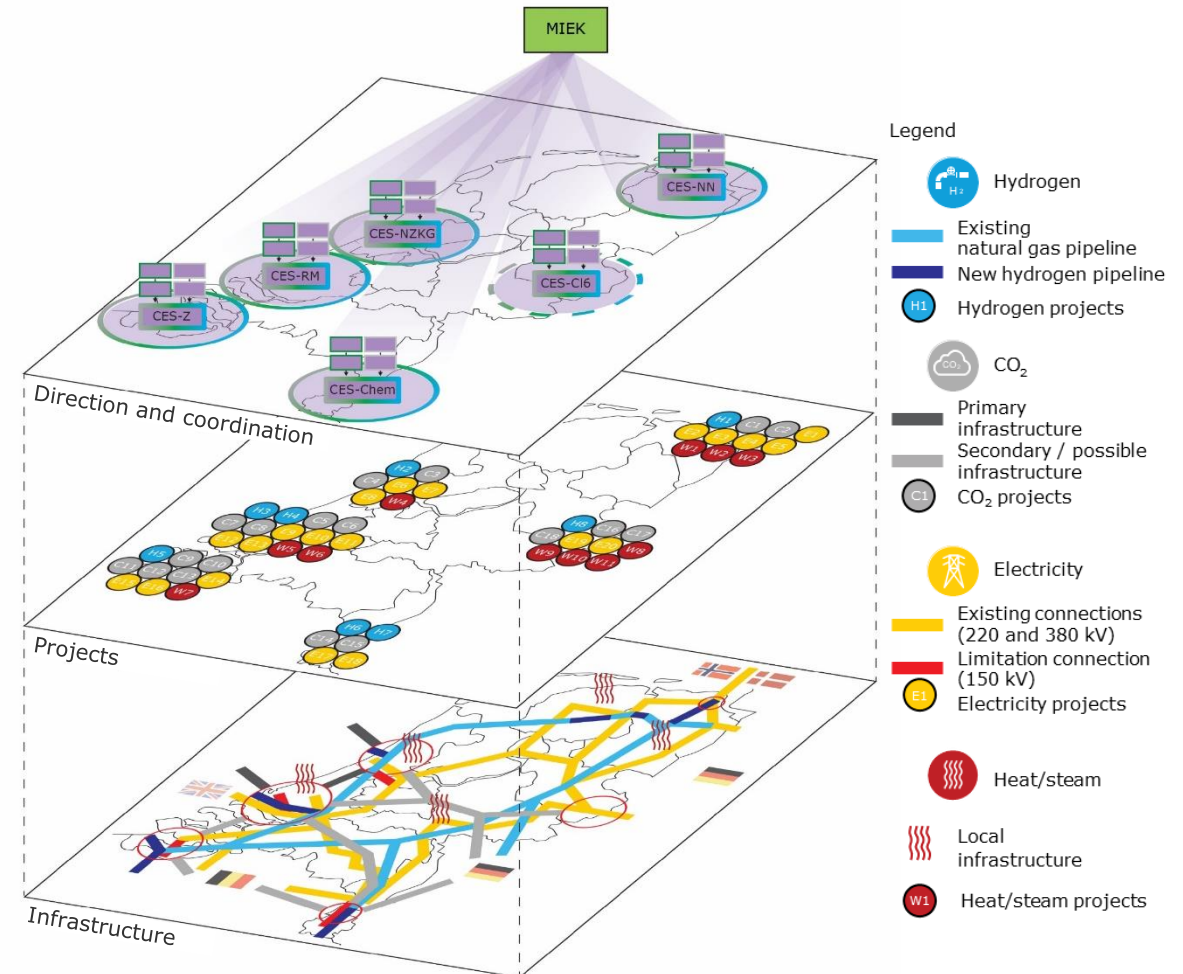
MIEK

CES-NN

CES-NZKG

CES-RM

CES-CI6

CES-Z

CES-Chem

Direction and coordination

H1 C1 C2 C3 E1 E2 E3 E4 E5 E6 W1 W2 W3

H2 C4 C5 E7 E8 E9 W4

H3 H4 C6 C7 C8 C9 E10 E11 E12 E13 W5 W6

H5 C10 C11 C12 C13 E14 E15 E16 W7

H8 C17 C18 E19 W8 W9 W10 W11

H6 H7 C14 E17 E18

Projects

Infrastructure

Legend

Hydrogen

Existing natural gas pipeline

New hydrogen pipeline

H1 Hydrogen projects

$CO_2$

Primary infrastructure

Secondary / possible infrastructure

C1 $CO_2$ projects

Electricity

Existing connections (220 and 380 kV)

Limitation connection (150 kV)

E1 Electricity projects

Heat/steam

Local infrastructure

W1 Heat/steam projects